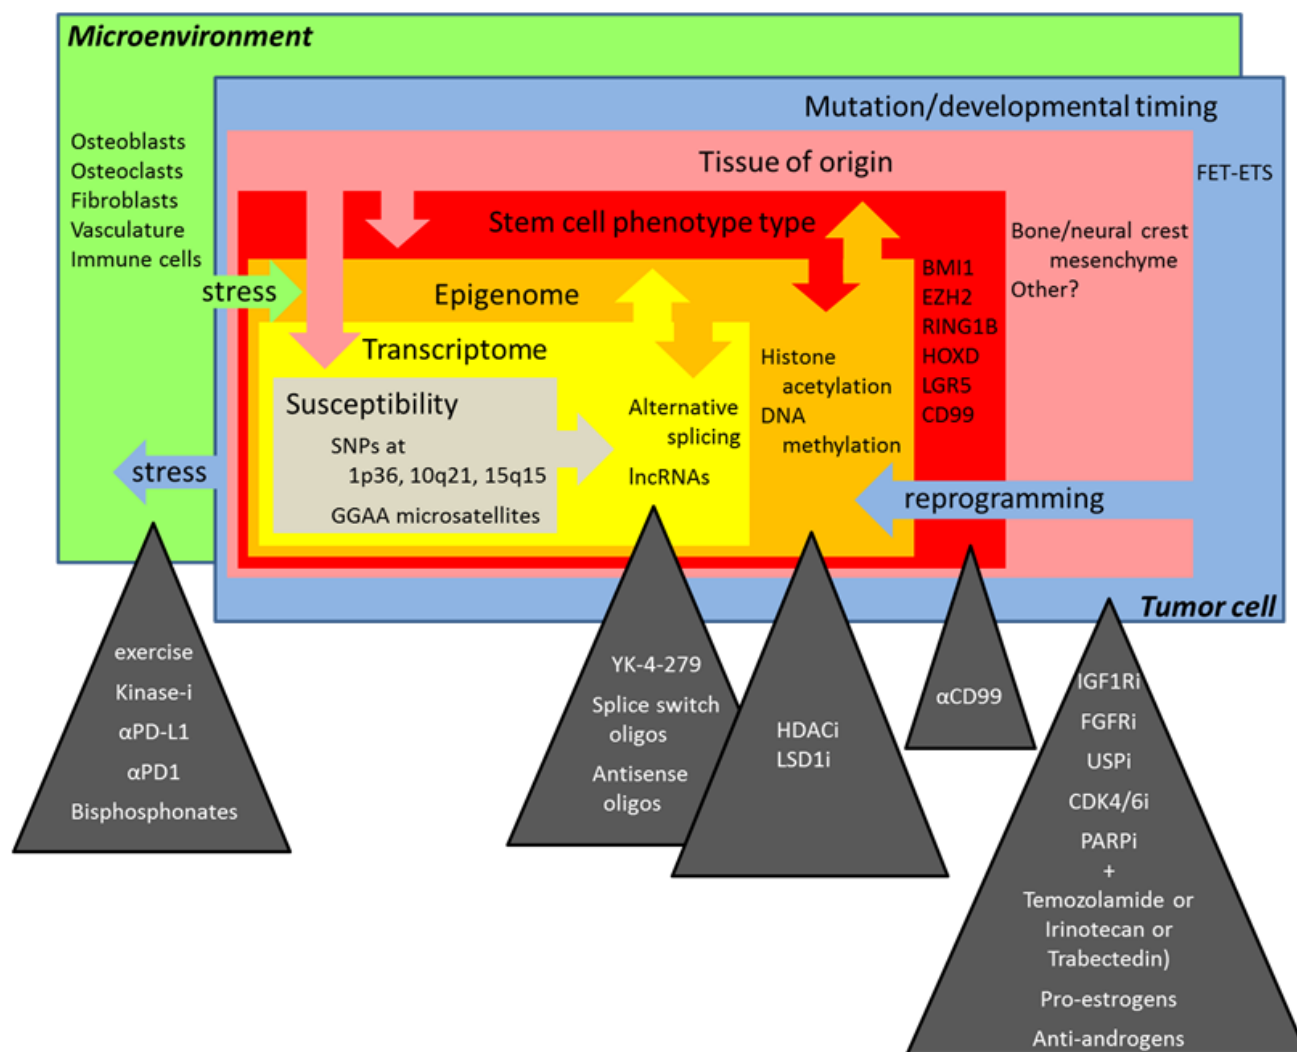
Microenvironment

Osteoblasts
Osteoclasts
Fibroblasts
Vasculature
Immune cells

stress

stress

Mutation/developmental timing

FET-ETS

Tissue of origin

Bone/neural crest mesenchyme
Other?

Stem cell phenotype type

BMI1
EZH2
RING1B
HOXD
LGR5
CD99

Epigenome

Histone acetylation
DNA methylation

Transcriptome

Alternative splicing
lncRNAs

Susceptibility
SNPs at 1p36, 10q21, 15q15
GGAA microsatellites

reprogramming

Tumor cell

exercise
Kinase-i
αPD-L1
αPD1
Bisphosphonates

YK-4-279
Splice switch oligos
Antisense oligos

HDACi
LSD1i

αCD99

IGF1Ri
FGFRi
USPi
CDK4/6i
PARPi
+
Temozolamide or Irinotecan or Trabectedin)
Pro-estrogens
Anti-androgens